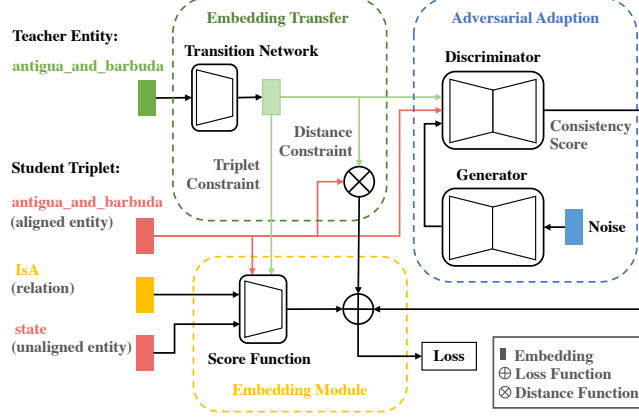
Teacher Entity:

antigua_and_barbuda

Embedding Transfer

Transition Network

Distance Constraint

Triplet Constraint

Adversarial Adaption

Discriminator

Consistency Score

Generator

Noise

Student Triplet:

antigua_and_barbuda
(aligned entity)

IsA
(relation)

state
(unaligned entity)

Score Function

Embedding Module

Loss

Embedding
$\oplus$ Loss Function
$\otimes$ Distance Function